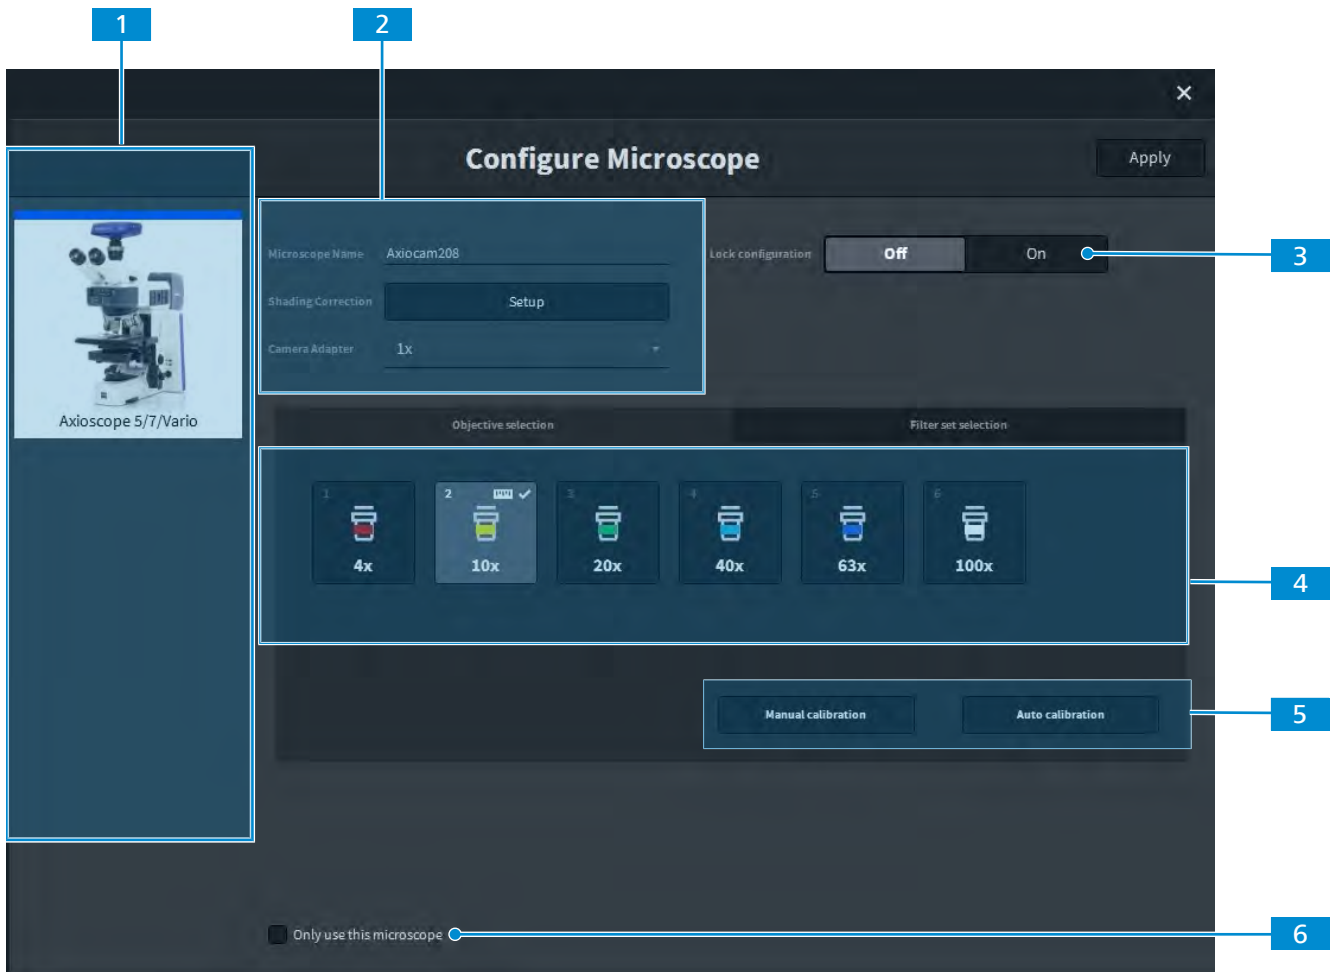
1

2

×

Configure Microscope

Apply

Axioscope 5/7/Vario

Microscope Name Axiocam208

Shading Correction Setup

Camera Adapter 1x

Lock configuration Off On

3

Objective selection

Filter set selection

1 4x

2 10x

3 20x

4 40x

5 63x

6 100x

4

Manual calibration

Auto calibration

5

Only use this microscope

6